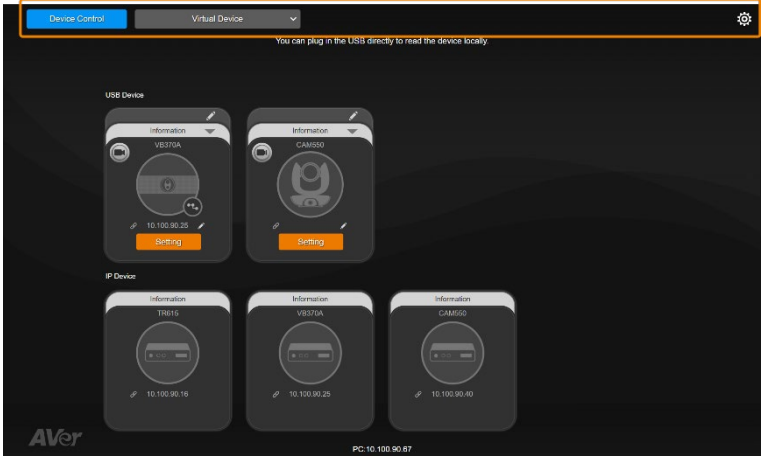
Device Control

Virtual Device

You can plug in the USB directly to read the device locally.

USB Device

Information

VB370A

10.100.90.25

Setting

Information

CAM550

Setting

IP Device

Information

TR615

10.100.90.16

Information

VB370A

10.100.90.25

Information

CAM550

10.100.90.40

AVer

PC:10.100.90.67